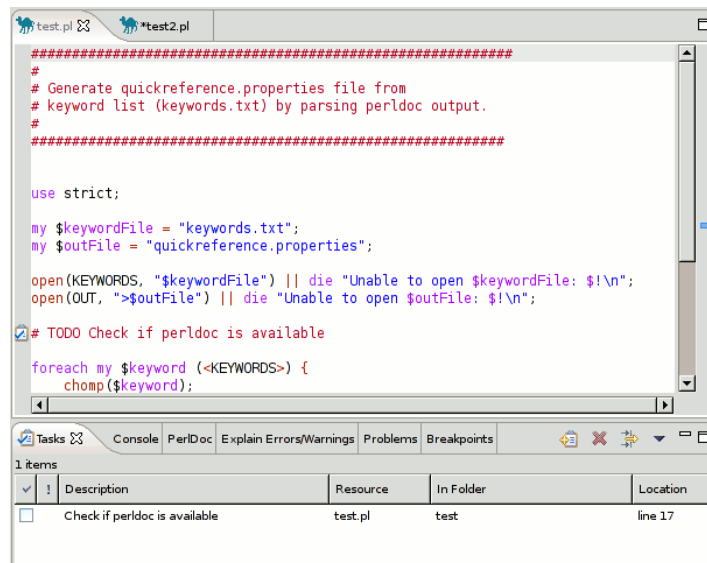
test.pl ☒ *test2.pl

#######################################################
#
# Generate quickreference.properties file from
# keyword list (keywords.txt) by parsing perldoc output.
#
######################################################

use strict;

my $keywordFile = "keywords.txt";
my $outFile = "quickreference.properties";

open(KEYWORDS, "$keywordFile") || die "Unable to open $keywordFile: $!\n";
open(OUT, ">$outFile") || die "Unable to open $outFile: $!\n";

# TODO Check if perldoc is available

foreach my $keyword (<KEYWORDS>) {
    chomp($keyword);

Tasks ☒ Console PerlDoc Explain Errors/Warnings Problems Breakpoints

1 items

| ✓ | ! | Description | Resource | In Folder | Location |
|---|---|---|---|---|---|
| ☐ | | Check if perldoc is available | test.pl | test | line 17 |